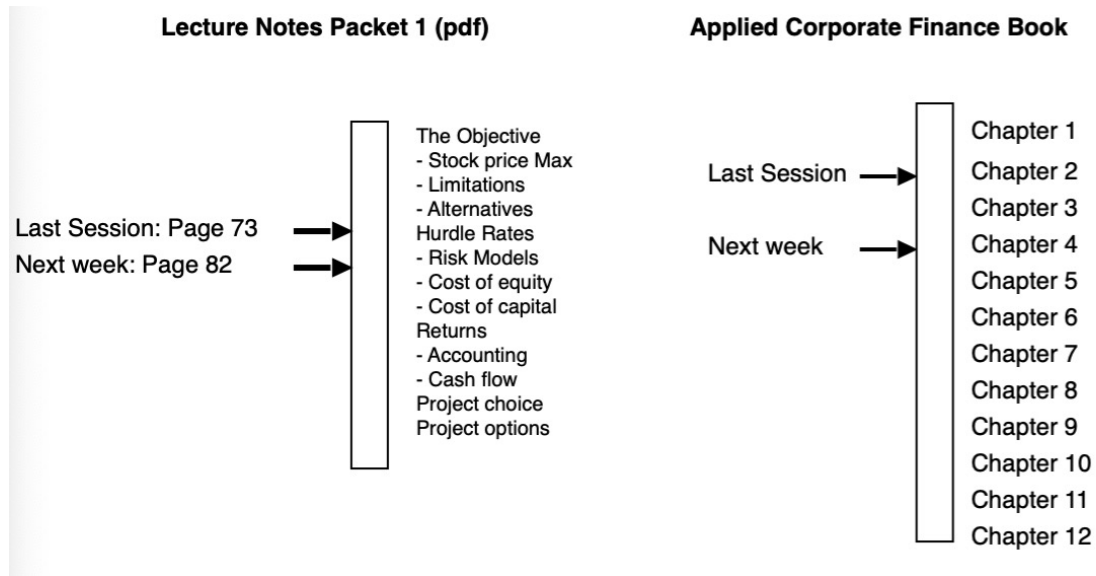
Lecture Notes Packet 1 (pdf)

Last Session: Page 73
Next week: Page 82

The Objective
- Stock price Max
- Limitations
- Alternatives
Hurdle Rates
- Risk Models
- Cost of equity
- Cost of capital
Returns
- Accounting
- Cash flow
Project choice
Project options

Applied Corporate Finance Book

Last Session
Next week

Chapter 1
Chapter 2
Chapter 3
Chapter 4
Chapter 5
Chapter 6
Chapter 7
Chapter 8
Chapter 9
Chapter 10
Chapter 11
Chapter 12